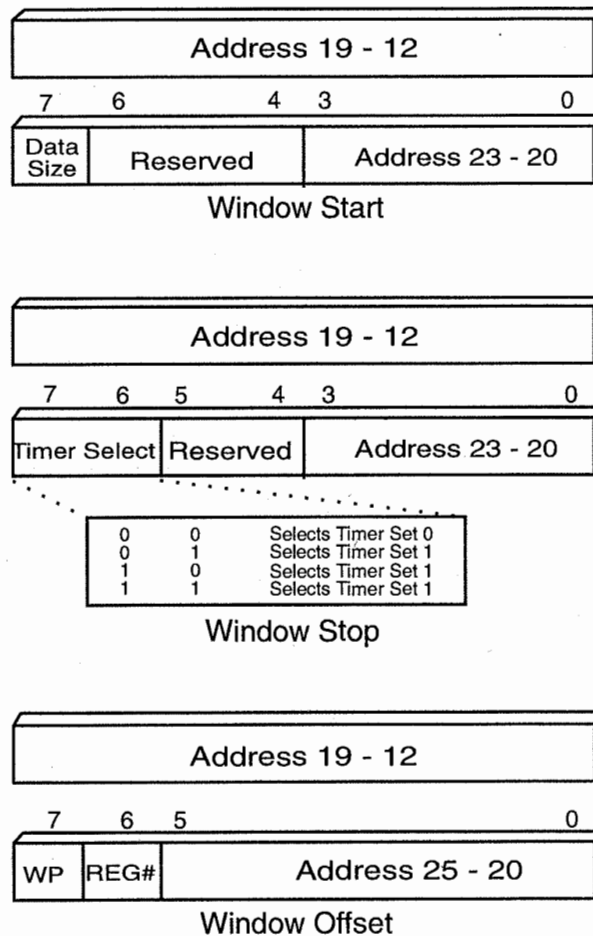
Address 19 - 12

7 6 4 3 0

| Data Size | Reserved | Address 23 - 20 |
|---|---|---|

Window Start

Address 19 - 12

7 6 5 4 3 0

| Timer Select | Reserved | Address 23 - 20 |
|---|---|---|

| | | |
|---|---|---|
| 0 | 0 | Selects Timer Set 0 |
| 0 | 1 | Selects Timer Set 1 |
| 1 | 0 | Selects Timer Set 1 |
| 1 | 1 | Selects Timer Set 1 |

Window Stop

Address 19 - 12

7 6 5 0

| WP | REG# | Address 25 - 20 |
|---|---|---|

Window Offset